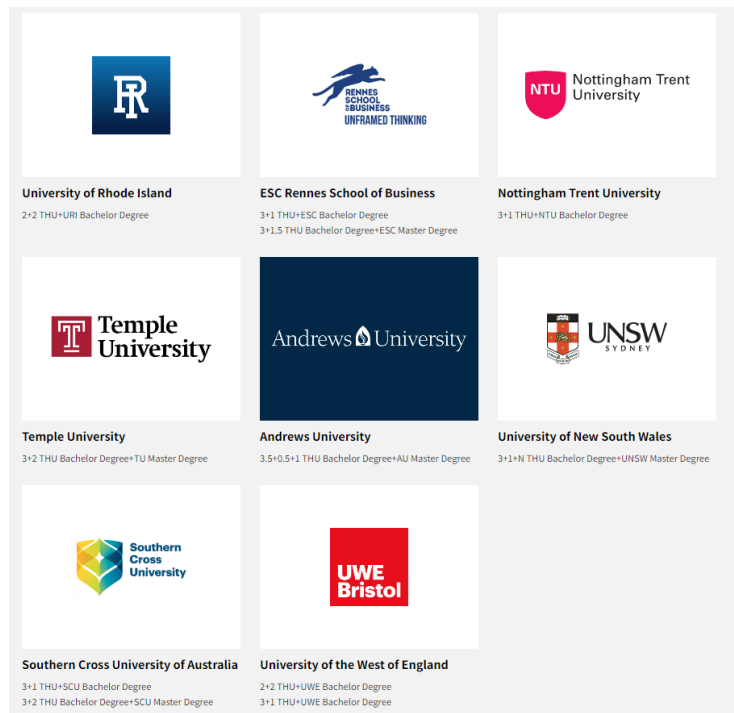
RI

University of Rhode Island

2+2 THU+URI Bachelor Degree

RENNES SCHOOL OF BUSINESS
UNFRAMED THINKING

ESC Rennes School of Business

3+1 THU+ESC Bachelor Degree
3+1.5 THU Bachelor Degree+ESC Master Degree

NTU Nottingham Trent University

Nottingham Trent University

3+1 THU+NTU Bachelor Degree

T Temple University

Temple University

3+2 THU Bachelor Degree+TU Master Degree

Andrews University

Andrews University

3.5+0.5+1 THU Bachelor Degree+AU Master Degree

UNSW SYDNEY

University of New South Wales

3+1+N THU Bachelor Degree+UNSW Master Degree

Southern Cross University

Southern Cross University of Australia

3+1 THU+SCU Bachelor Degree
3+2 THU Bachelor Degree+SCU Master Degree

UWE Bristol

University of the West of England

2+2 THU+UWE Bachelor Degree
3+1 THU+UWE Bachelor Degree